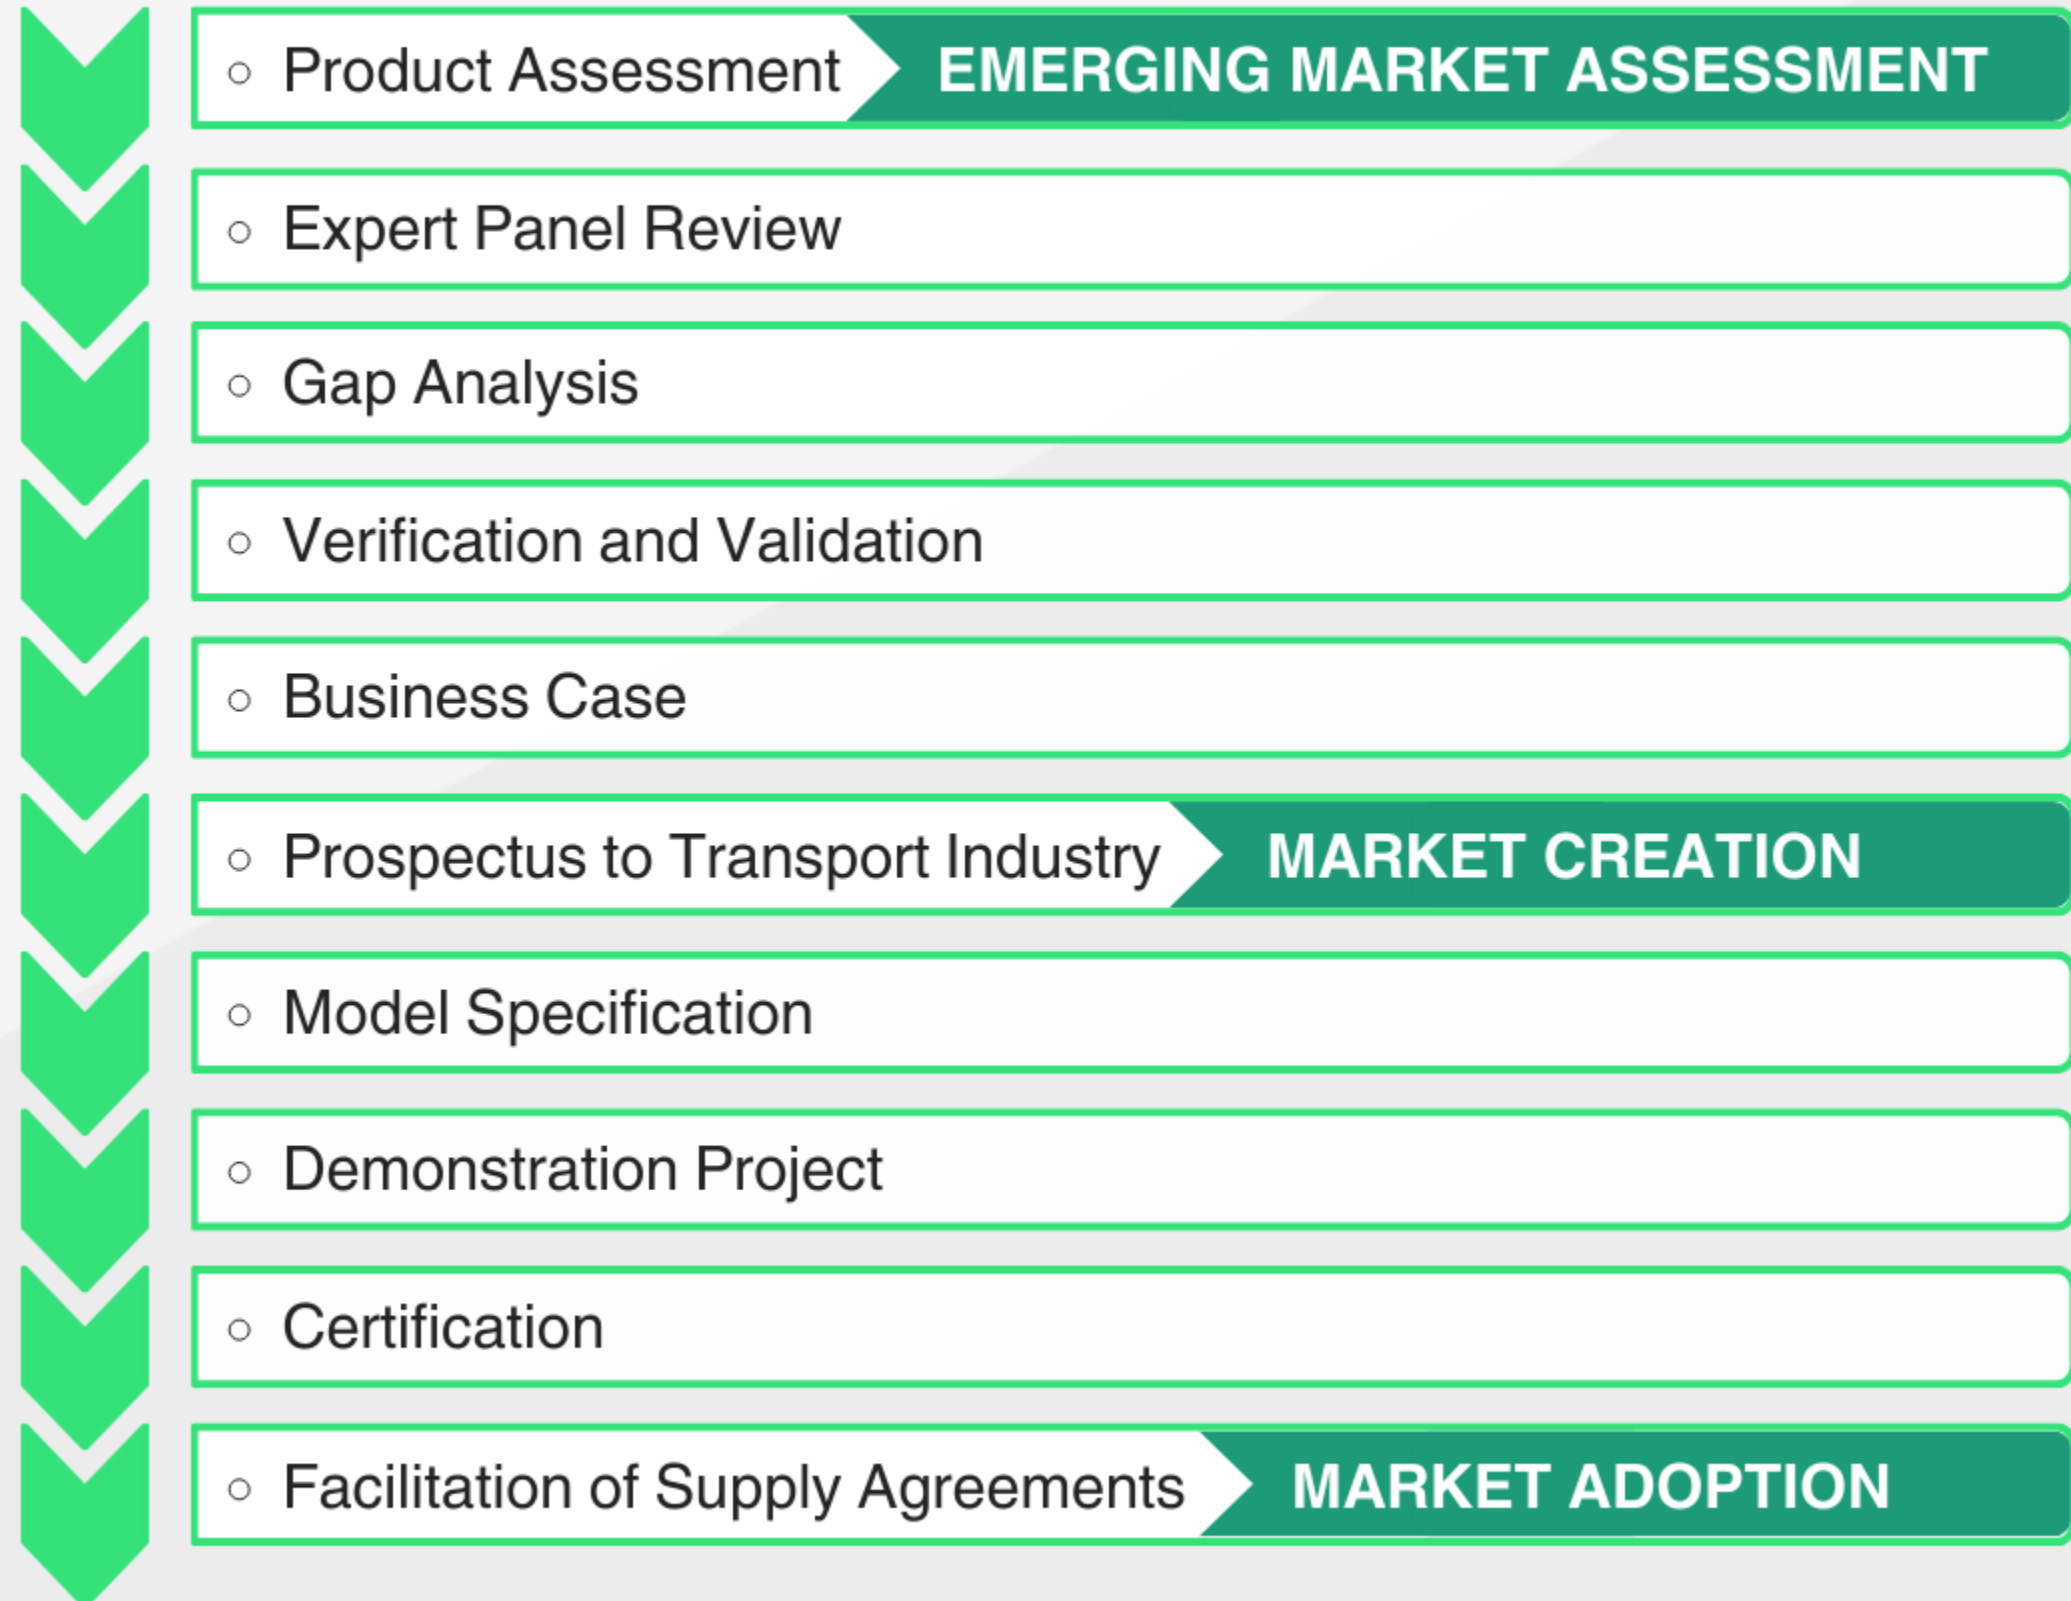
○ Product Assessment EMERGING MARKET ASSESSMENT

○ Expert Panel Review

○ Gap Analysis

○ Verification and Validation

○ Business Case

○ Prospectus to Transport Industry MARKET CREATION

○ Model Specification

○ Demonstration Project

○ Certification

○ Facilitation of Supply Agreements MARKET ADOPTION